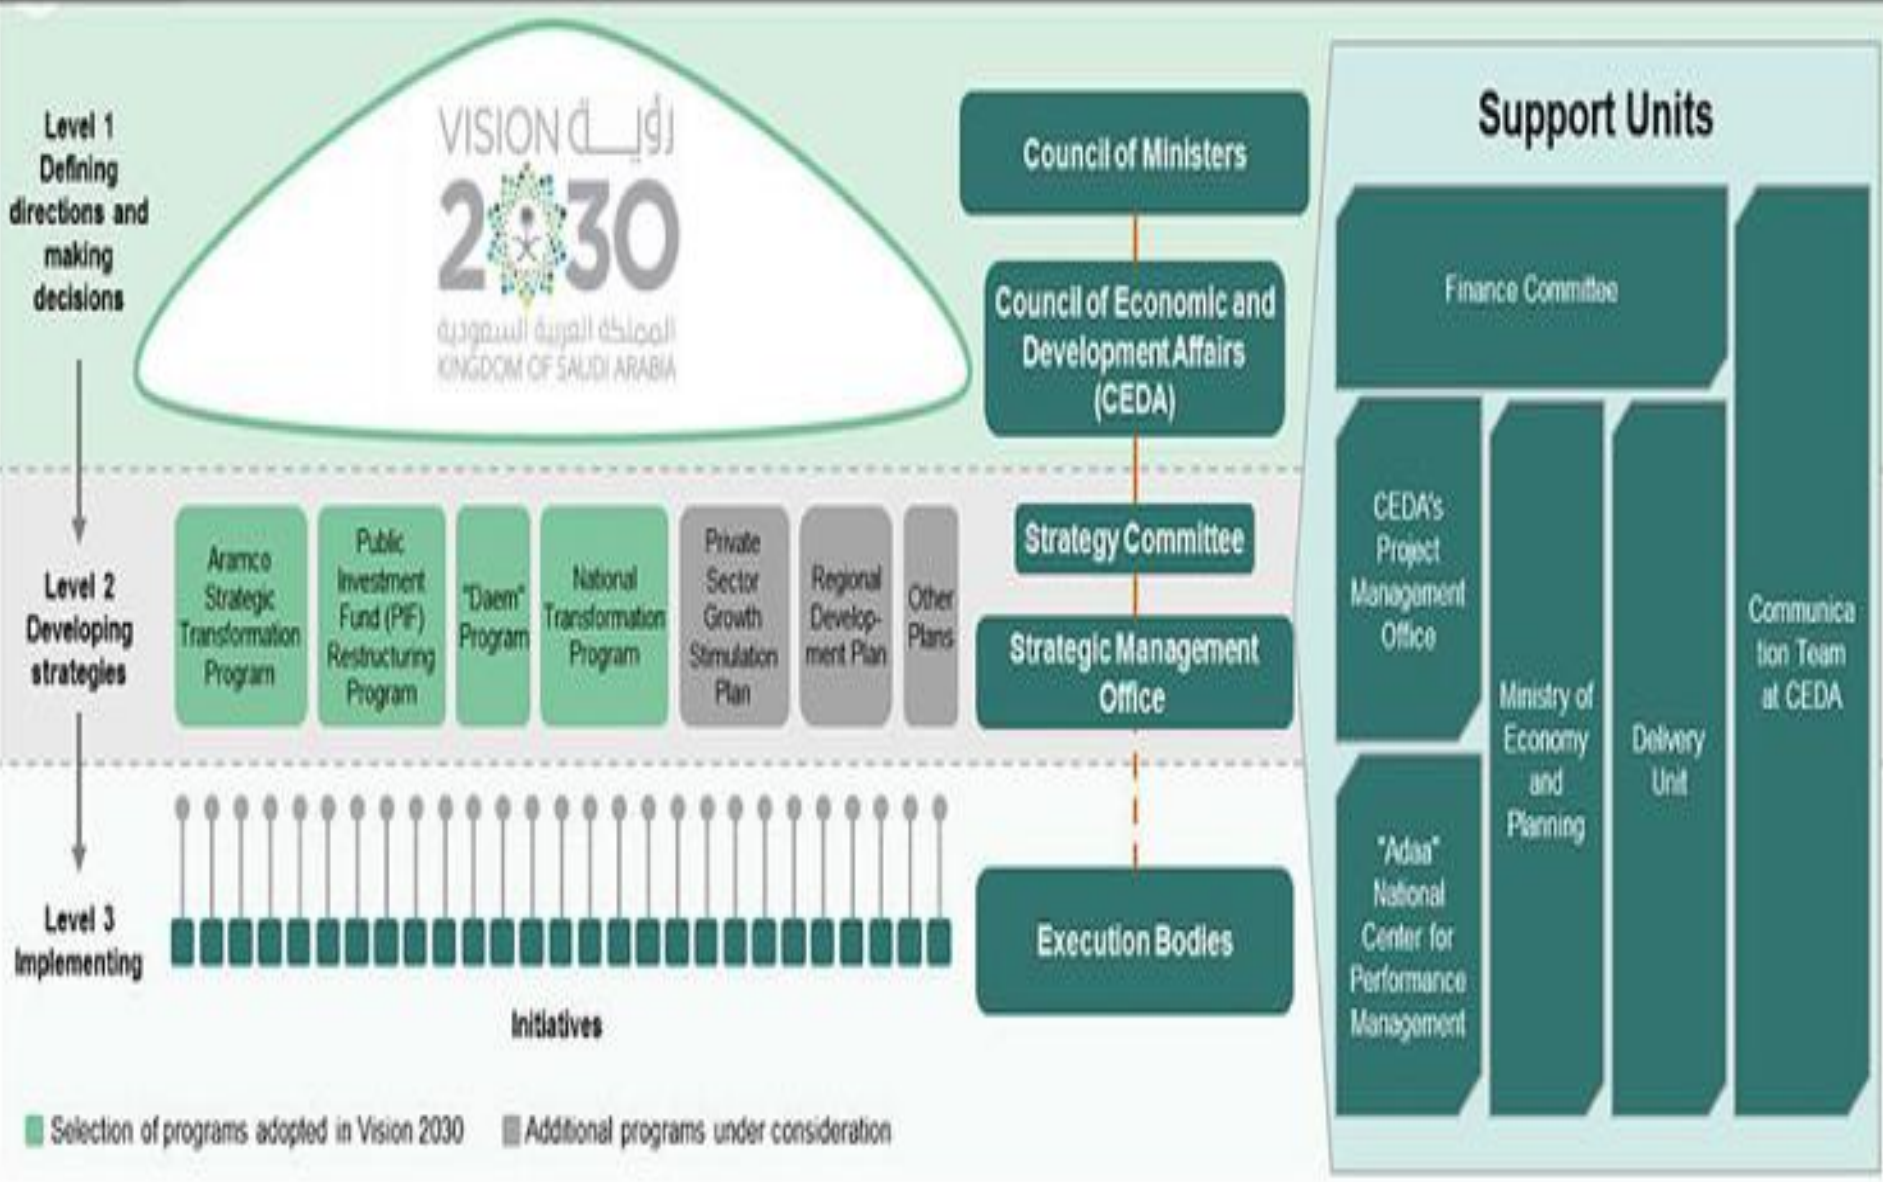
Level 1
Defining directions and making decisions

VISION رؤيـــة
2030
المملكة العربية السعودية
KINGDOM OF SAUDI ARABIA

Council of Ministers

Council of Economic and Development Affairs (CEDA)

Level 2
Developing strategies

Aramco Strategic Transformation Program

Public Investment Fund (PIF) Restructuring Program

"Daem" Program

National Transformation Program

Private Sector Growth Stimulation Plan

Regional Development Plan

Other Plans

Strategy Committee

Strategic Management Office

Level 3
Implementing

Initiatives

Execution Bodies

Support Units

Finance Committee

CEDA's Project Management Office

"Adaa" National Center for Performance Management

Ministry of Economy and Planning

Delivery Unit

Communication Team at CEDA

Selection of programs adopted in Vision 2030

Additional programs under consideration